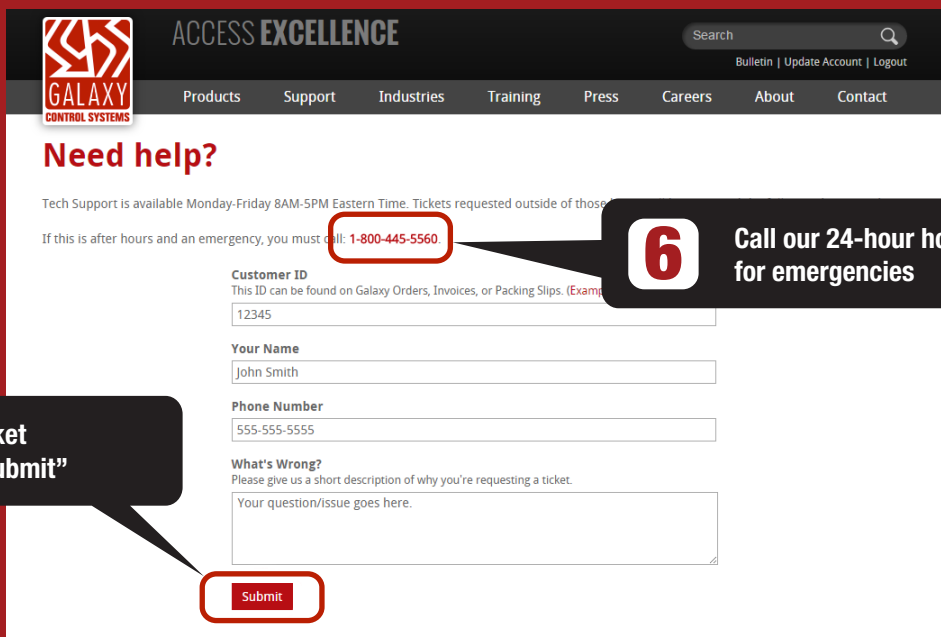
GALAXY
CONTROL SYSTEMS

ACCESS EXCELLENCE

Search

Bulletin | Update Account | Logout

Products Support Industries Training Press Careers About Contact

Need help?

Tech Support is available Monday-Friday 8AM-5PM Eastern Time. Tickets requested outside of those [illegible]

If this is after hours and an emergency, you must call: 1-800-445-5560.

6

Call our 24-hour ho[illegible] for emergencies

Customer ID
This ID can be found on Galaxy Orders, Invoices, or Packing Slips. (Examp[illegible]
12345

Your Name
John Smith

Phone Number
555-555-5555

What's Wrong?
Please give us a short description of why you're requesting a ticket.
Your question/issue goes here.

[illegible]ket
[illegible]ubmit"

Submit